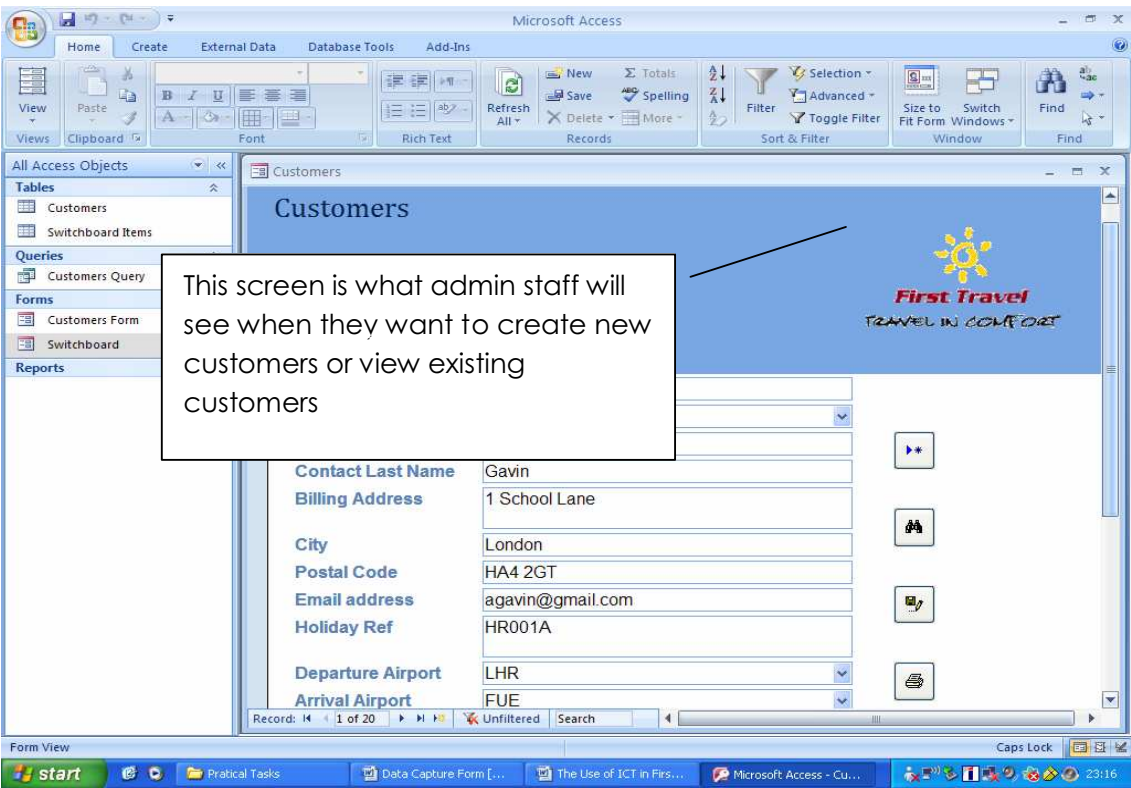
Microsoft Access

Home Create External Data Database Tools Add-Ins

View Paste B I U Refresh All New Save Delete Totals Spelling More Filter Selection Advanced Toggle Filter Size to Fit Form Switch Windows Find

Views Clipboard Font Rich Text Records Sort & Filter Window Find

All Access Objects

Tables
Customers
Switchboard Items
Queries
Customers Query
Forms
Customers Form
Switchboard
Reports

Customers

Customers

First Travel
TRAVEL IN COMFORT

This screen is what admin staff will see when they want to create new customers or view existing customers

| Contact Last Name | Gavin |
|---|---|
| Billing Address | 1 School Lane |
| City | London |
| Postal Code | HA4 2GT |
| Email address | agavin@gmail.com |
| Holiday Ref | HR001A |
| Departure Airport | LHR |
| Arrival Airport | FUE |

Record: 1 of 20 Unfiltered Search

Form View Caps Lock

start Pratical Tasks Data Capture Form [... The Use of ICT in Firs... Microsoft Access - Cu... 23:16